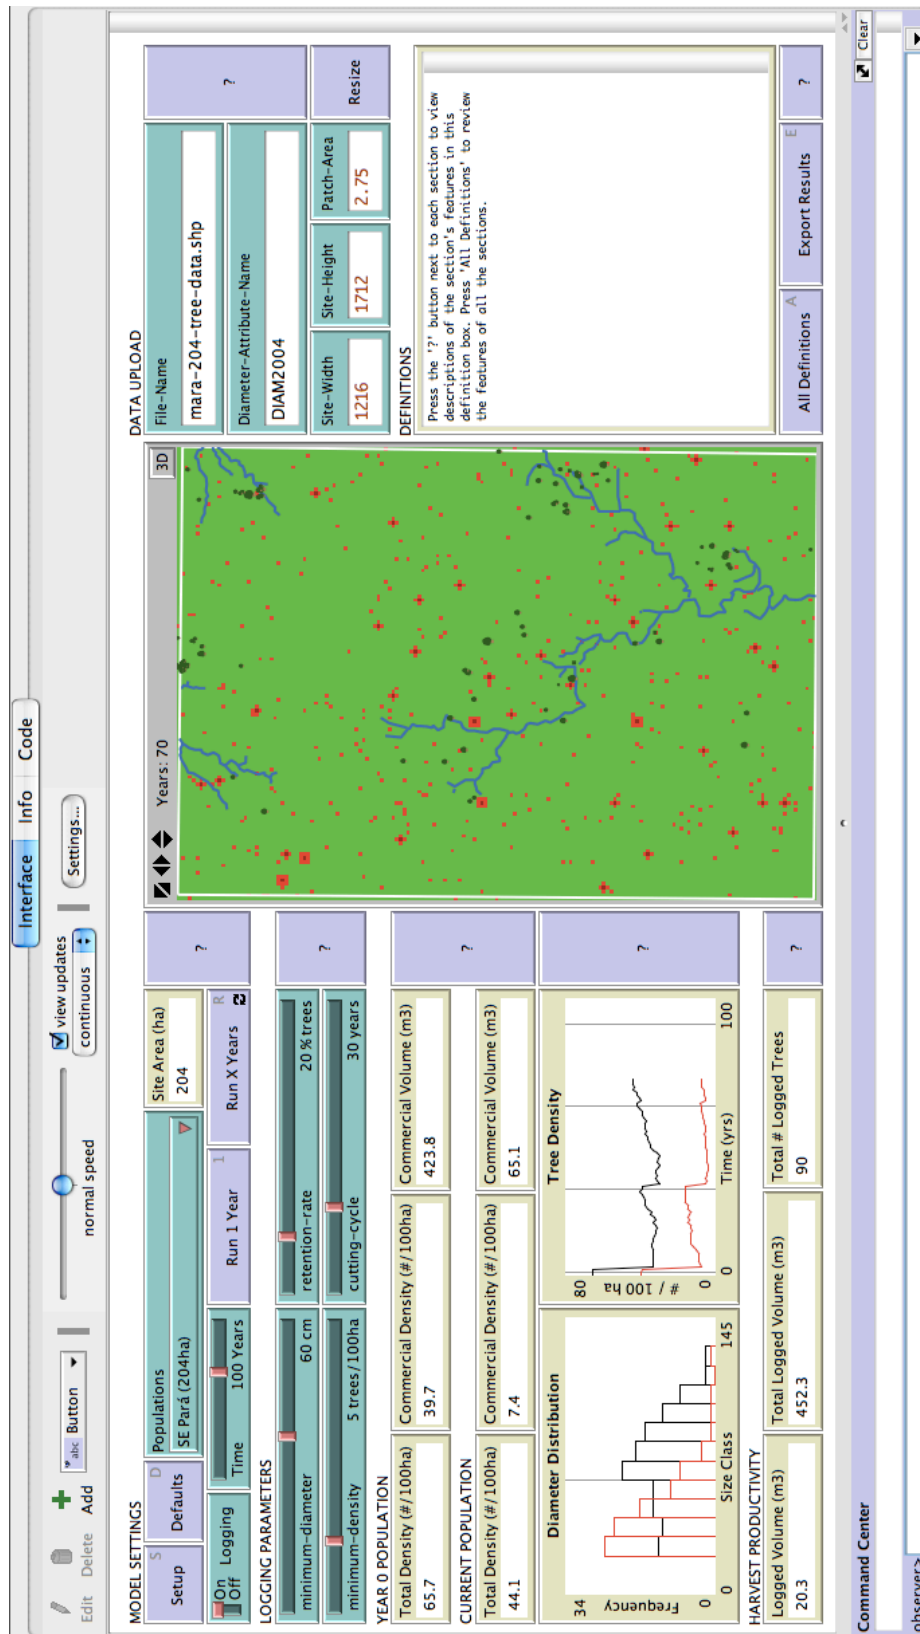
Edit Delete Add Button

normal speed

view updates
continuous

Settings...

Interface Info Code

MODEL SETTINGS

Setup S
Defaults D
Populations
SE Pará (204ha)
Site Area (ha)
204
?

On Off Logging
Time 100 Years
Run 1 Year 1
Run X Years R

LOGGING PARAMETERS
minimum-diameter 60 cm
retention-rate 20 % trees
?
minimum-density 5 trees/100ha
cutting-cycle 30 years

YEAR 0 POPULATION
Total Density (#/100ha)
65.7
Commercial Density (#/100ha)
39.7
Commercial Volume (m3)
423.8
?

CURRENT POPULATION
Total Density (#/100ha)
44.1
Commercial Density (#/100ha)
7.4
Commercial Volume (m3)
65.1

Diameter Distribution
34
Frequency
0
0 Size Class 145

Tree Density
80
# / 100 ha
0
0 Time (yrs) 100
?

HARVEST PRODUCTIVITY
Logged Volume (m3)
20.3
Total Logged Volume (m3)
452.3
Total # Logged Trees
90
?

Years: 70
3D

DATA UPLOAD
File-Name
mara-204-tree-data.shp
?
Diameter-Attribute-Name
DIAM2004
Site-Width
1216
Site-Height
1712
Patch-Area
2.75
Resize

DEFINITIONS
Press the '?' button next to each section to view descriptions of the section's features in this definition box. Press 'All Definitions' to review the features of all the sections.

All Definitions A
Export Results E
?

Command Center
Clear
observer>